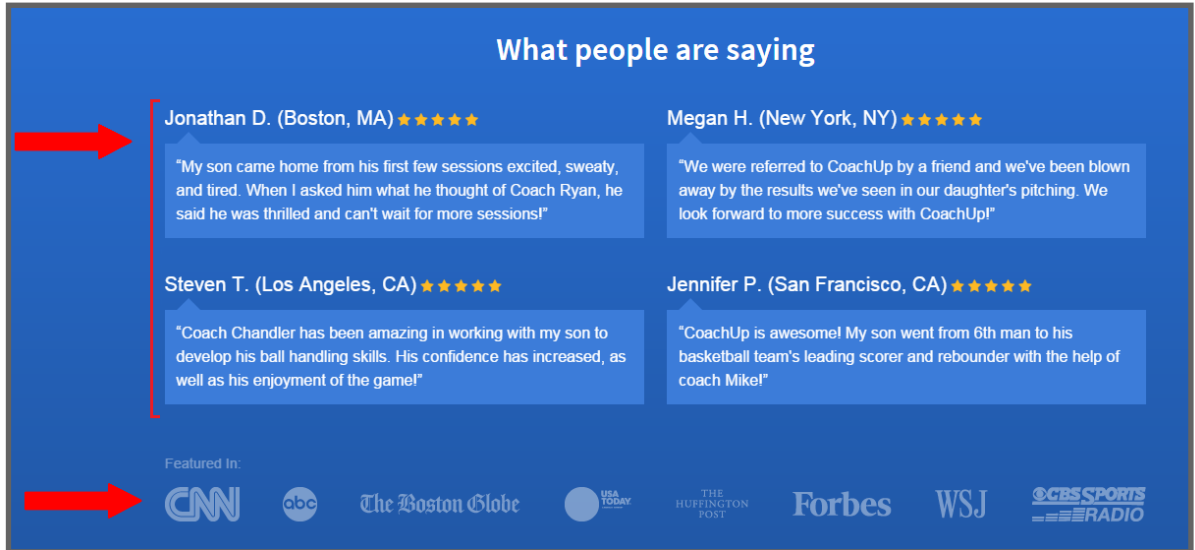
What people are saying

Jonathan D. (Boston, MA) ★★★★★

"My son came home from his first few sessions excited, sweaty, and tired. When I asked him what he thought of Coach Ryan, he said he was thrilled and can't wait for more sessions!"

Megan H. (New York, NY) ★★★★★

"We were referred to CoachUp by a friend and we've been blown away by the results we've seen in our daughter's pitching. We look forward to more success with CoachUp!"

Steven T. (Los Angeles, CA) ★★★★★

"Coach Chandler has been amazing in working with my son to develop his ball handling skills. His confidence has increased, as well as his enjoyment of the game!"

Jennifer P. (San Francisco, CA) ★★★★★

"CoachUp is awesome! My son went from 6th man to his basketball team's leading scorer and rebounder with the help of coach Mike!"

Featured In:

CNN abc The Boston Globe USA TODAY THE HUFFINGTON POST Forbes WSJ CBS SPORTS RADIO